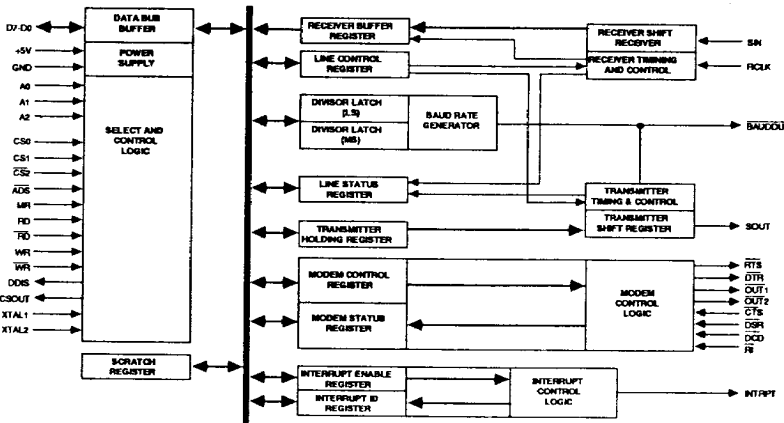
D7-D0
+5V
GND
A0
A1
A2
CS0
CS1
$\overline{CS2}$
$\overline{ADS}$
MR
RD
$\overline{RD}$
WR
$\overline{WR}$
DDIS
CSOUT
XTAL1
XTAL2

DATA BUS BUFFER

POWER SUPPLY

SELECT AND CONTROL LOGIC

SCRATCH REGISTER

RECEIVER BUFFER REGISTER

LINE CONTROL REGISTER

DIVISOR LATCH (LS)

DIVISOR LATCH (MS)

BAUD RATE GENERATOR

LINE STATUS REGISTER

TRANSMITTER HOLDING REGISTER

MODEM CONTROL REGISTER

MODEM STATUS REGISTER

INTERRUPT ENABLE REGISTER

INTERRUPT ID REGISTER

INTERRUPT CONTROL LOGIC

RECEIVER SHIFT RECEIVER

RECEIVER TIMING AND CONTROL

TRANSMITTER TIMING & CONTROL

TRANSMITTER SHIFT REGISTER

MODEM CONTROL LOGIC

SIN
RCLK
$\overline{BAUDOU}$
SOUT
$\overline{RTS}$
$\overline{DTR}$
$\overline{OUT1}$
$\overline{OUT2}$
$\overline{CTS}$
$\overline{DSR}$
$\overline{DCD}$
$\overline{RI}$
INTRPT